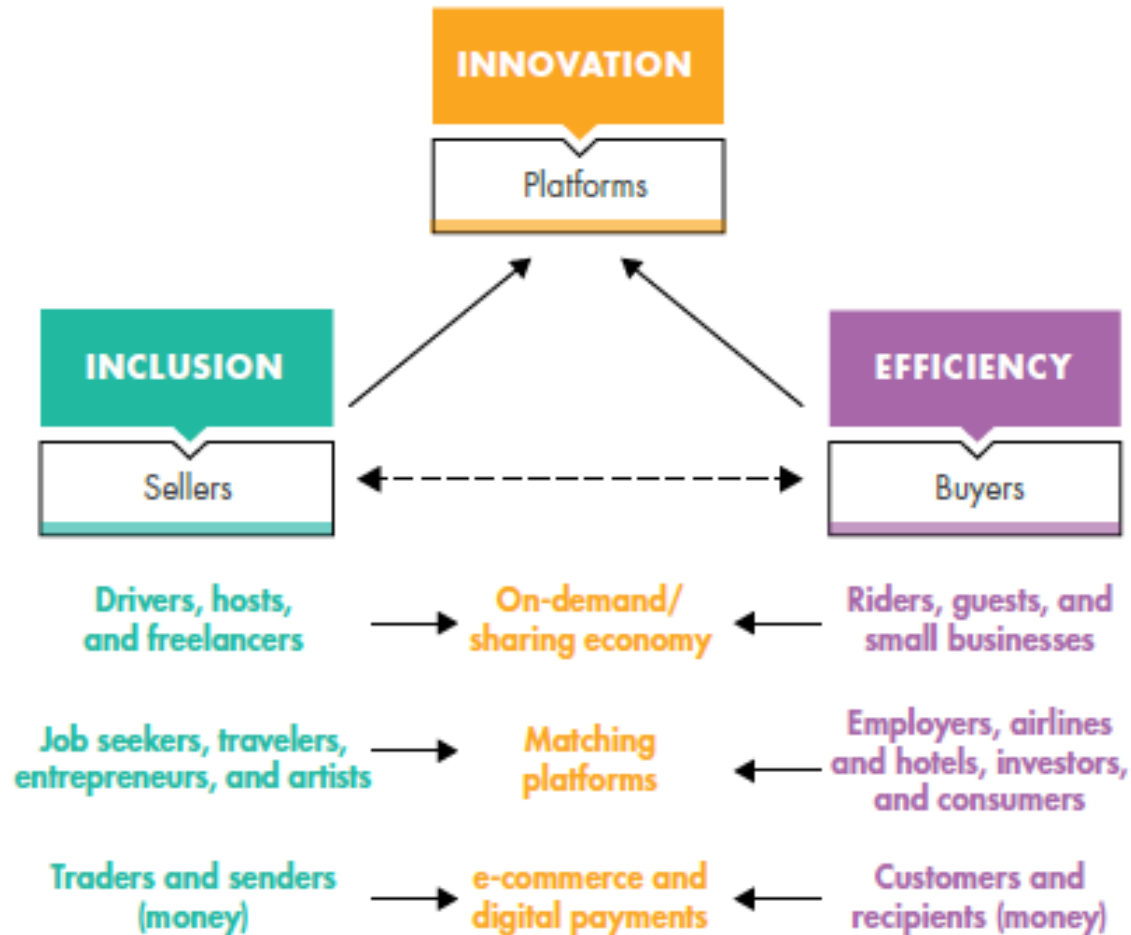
INNOVATION

Platforms

INCLUSION

Sellers

EFFICIENCY

Buyers

Drivers, hosts, and freelancers

On-demand/ sharing economy

Riders, guests, and small businesses

Job seekers, travelers, entrepreneurs, and artists

Matching platforms

Employers, airlines and hotels, investors, and consumers

Traders and senders (money)

e-commerce and digital payments

Customers and recipients (money)